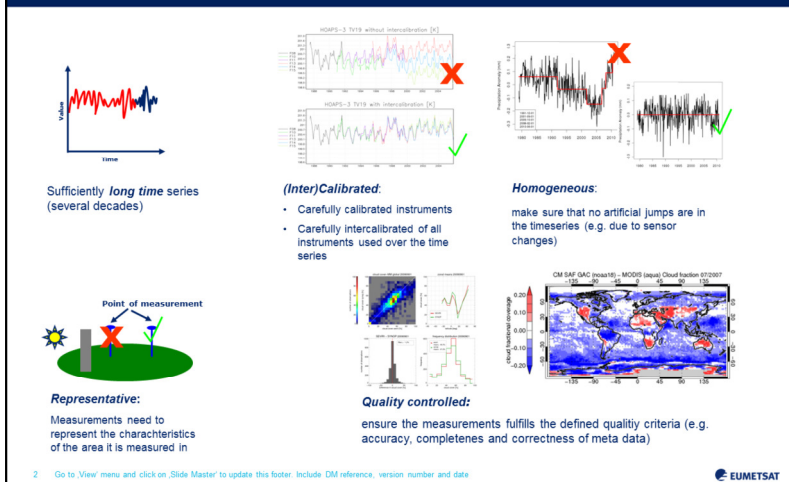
Value

Time

Sufficiently long time series (several decades)

HOAPS-3 TV19 without intercalibration [K]

HOAPS-3 TV19 with intercalibration [K]

(Inter)Calibrated:

• Carefully calibrated instruments

• Carefully intercalibrated of all instruments used over the time series

Homogeneous:

make sure that no artificial jumps are in the timeseries (e.g. due to sensor changes)

Point of measurement

Representative:

Measurements need to represent the charachteristics of the area it is measured in

CM SAF GAC (noaa18) – MODIS (aqua) Cloud fraction 07/2007

-135 -90 -45 0 45 90 135

0.20
0.10
0.00
-0.10
-0.20

cloud fractional coverage

Quality controlled:

ensure the measurements fulfills the defined qualitiy criteria (e.g. accuracy, completenes and correctness of meta data)

2 Go to ‚View' menu and click on ‚Slide Master' to update this footer. Include DM reference, version number and date

EUMETSAT